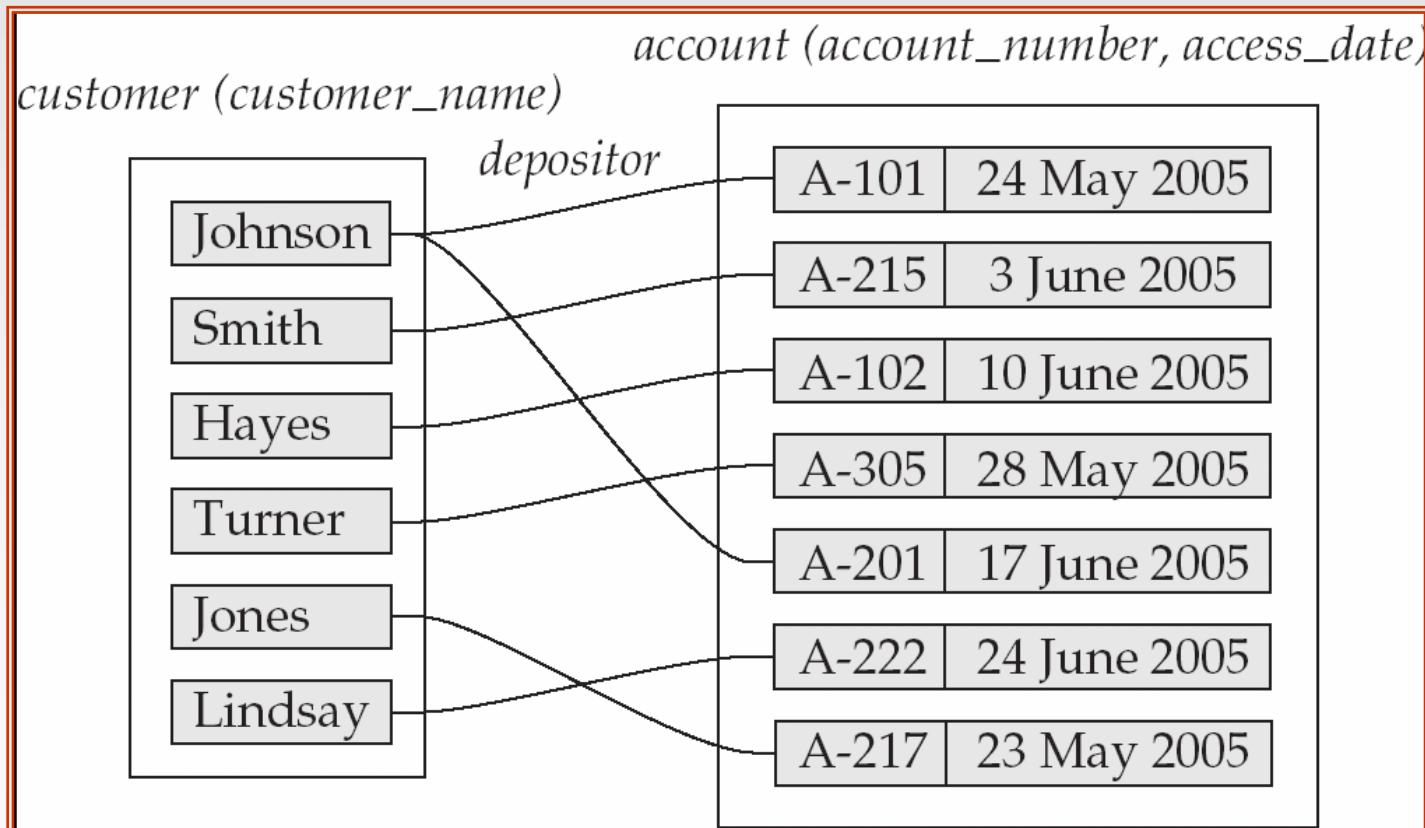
account (account_number, access_date)

customer (customer_name)

depositor

Johnson
Smith
Hayes
Turner
Jones
Lindsay

| A-101 | 24 May 2005 |
|---|---|
| A-215 | 3 June 2005 |
| A-102 | 10 June 2005 |
| A-305 | 28 May 2005 |
| A-201 | 17 June 2005 |
| A-222 | 24 June 2005 |
| A-217 | 23 May 2005 |